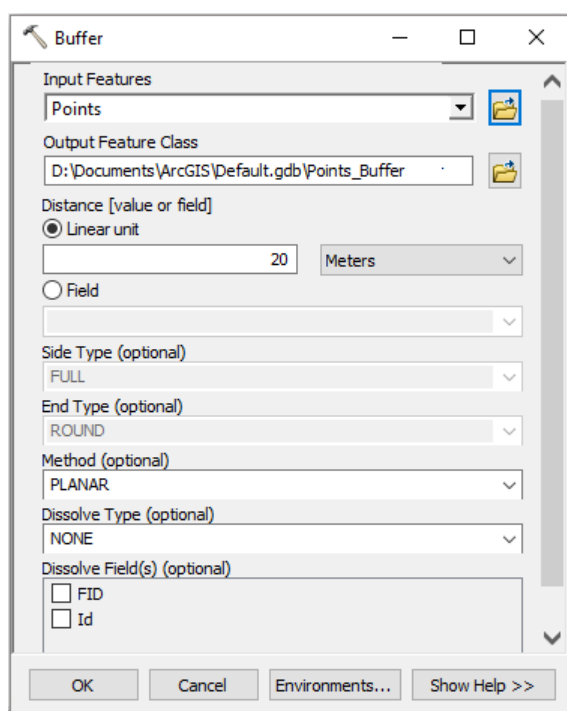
Buffer

Input Features
Points

Output Feature Class
D:\Documents\ArcGIS\Default.gdb\Points_Buffer

Distance [value or field]
Linear unit
20
Meters
Field

Side Type (optional)
FULL

End Type (optional)
ROUND

Method (optional)
PLANAR

Dissolve Type (optional)
NONE

Dissolve Field(s) (optional)
FID
Id

OK
Cancel
Environments...
Show Help >>